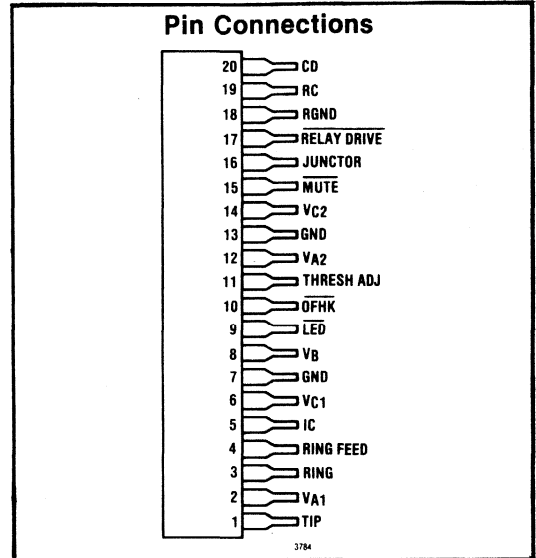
Pin Connections

20 CD
19 RC
18 RGND
17 $\overline{\text{RELAY DRIVE}}$
16 JUNCTOR
15 $\overline{\text{MUTE}}$
14 VC2
13 GND
12 VA2
11 THRESH ADJ
10 $\overline{\text{OFHK}}$
9 $\overline{\text{LED}}$
8 VB
7 GND
6 VC1
5 IC
4 RING FEED
3 RING
2 VA1
1 TIP

3784